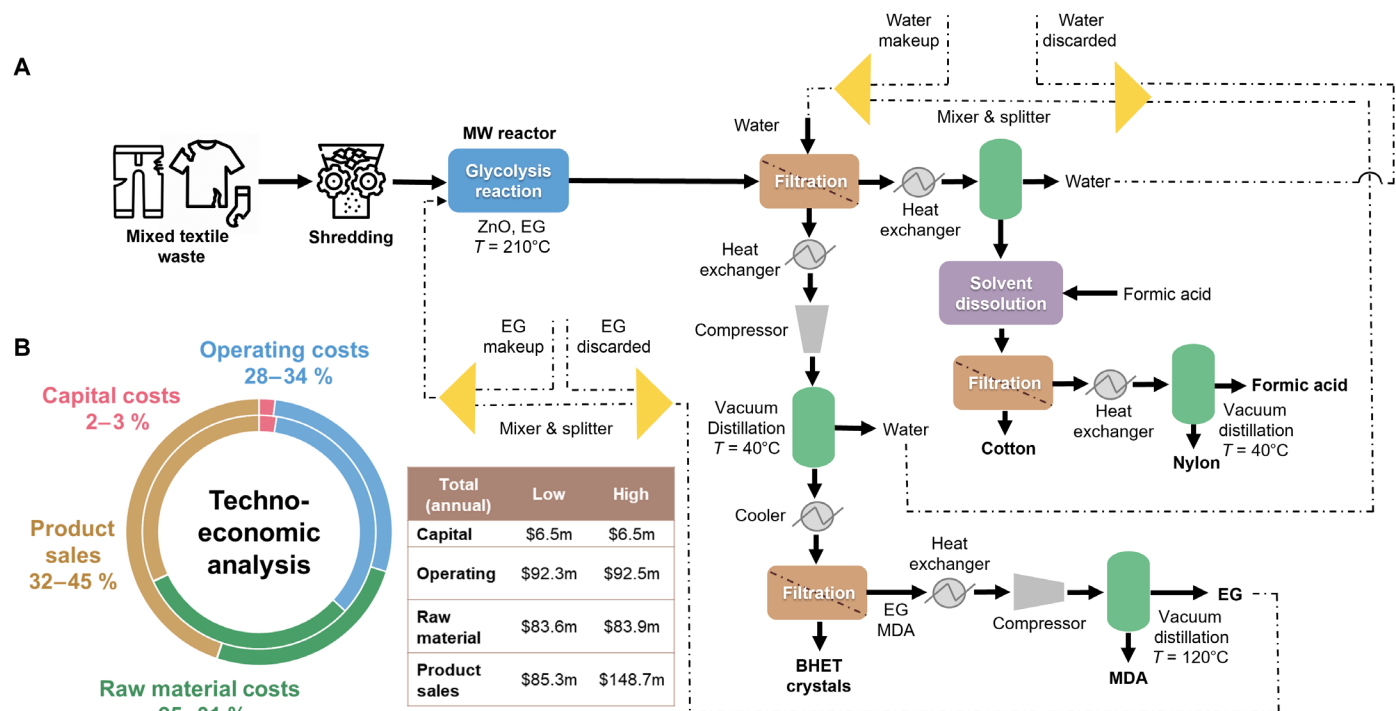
A

Mixed textile waste

Shredding

MW reactor

Glycolysis reaction

ZnO, EG
$T$ = 210°C

Water makeup

Water discarded

Mixer & splitter

Water

Filtration

Heat exchanger

Water

Heat exchanger

Solvent dissolution

Formic acid

Compressor

Filtration

Heat exchanger

Formic acid

Cotton

Vacuum distillation
$T$ = 40°C

Nylon

EG makeup

EG discarded

Mixer & splitter

Vacuum Distillation
$T$ = 40°C

Water

Cooler

Heat exchanger

Filtration

EG
MDA

Compressor

EG

Vacuum distillation
$T$ = 120°C

BHET crystals

MDA

B

Operating costs
28–34 %

Capital costs
2–3 %

Techno-economic analysis

Product sales
32–45 %

Raw material costs
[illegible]

| Total (annual) | Low | High |
|---|---|---|
| Capital | \$6.5m | \$6.5m |
| Operating | \$92.3m | \$92.5m |
| Raw material | \$83.6m | \$83.9m |
| Product sales | \$85.3m | \$148.7m |